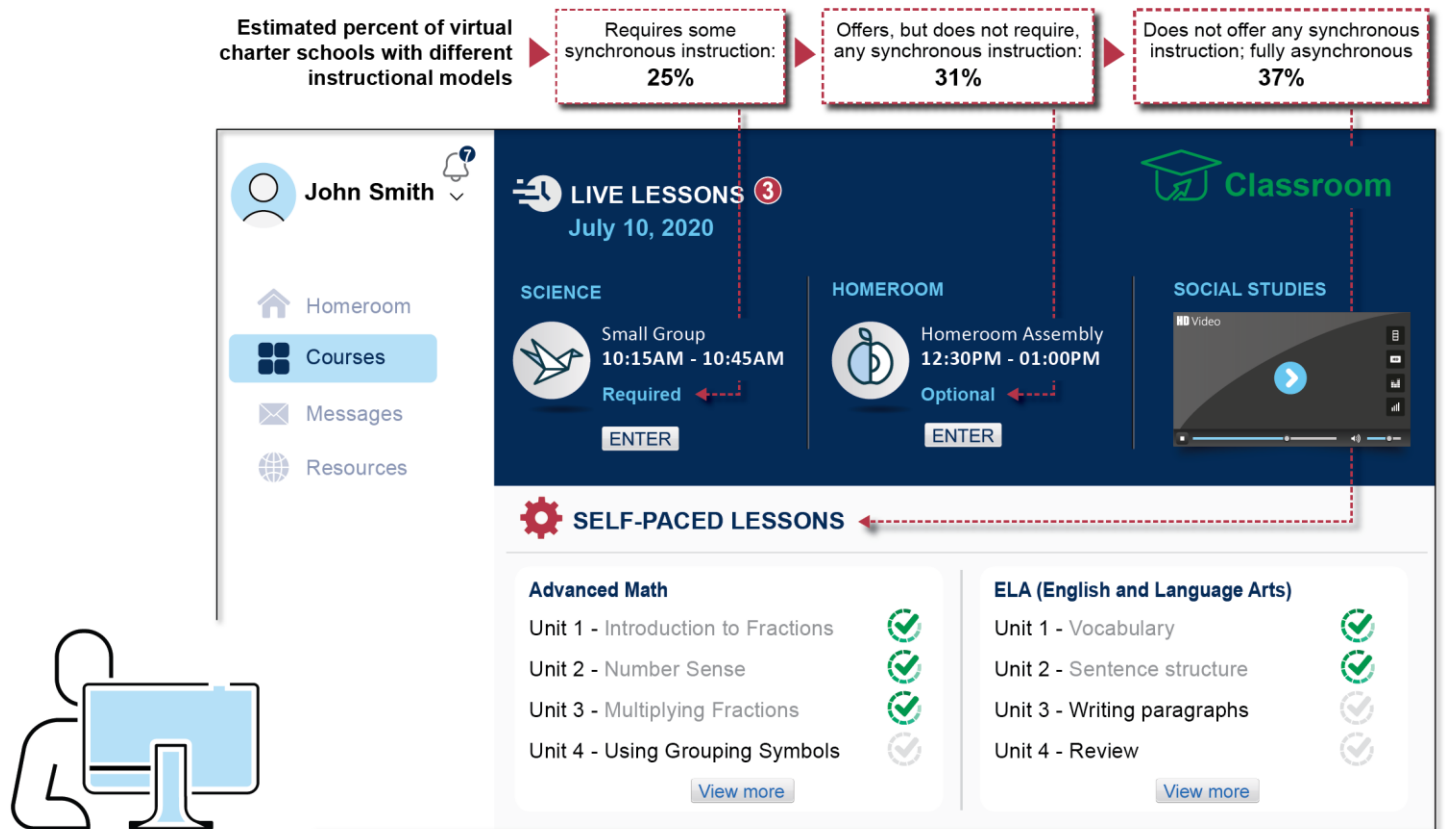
Estimated percent of virtual charter schools with different instructional models

Requires some synchronous instruction: 25%

Offers, but does not require, any synchronous instruction: 31%

Does not offer any synchronous instruction; fully asynchronous 37%

John Smith

7

Homeroom
Courses
Messages
Resources

LIVE LESSONS 3
July 10, 2020

Classroom

SCIENCE
Small Group
10:15AM - 10:45AM
Required
ENTER

HOMEROOM
Homeroom Assembly
12:30PM - 01:00PM
Optional
ENTER

SOCIAL STUDIES
HD Video

SELF-PACED LESSONS

Advanced Math
Unit 1 - Introduction to Fractions
Unit 2 - Number Sense
Unit 3 - Multiplying Fractions
Unit 4 - Using Grouping Symbols
View more

ELA (English and Language Arts)
Unit 1 - Vocabulary
Unit 2 - Sentence structure
Unit 3 - Writing paragraphs
Unit 4 - Review
View more